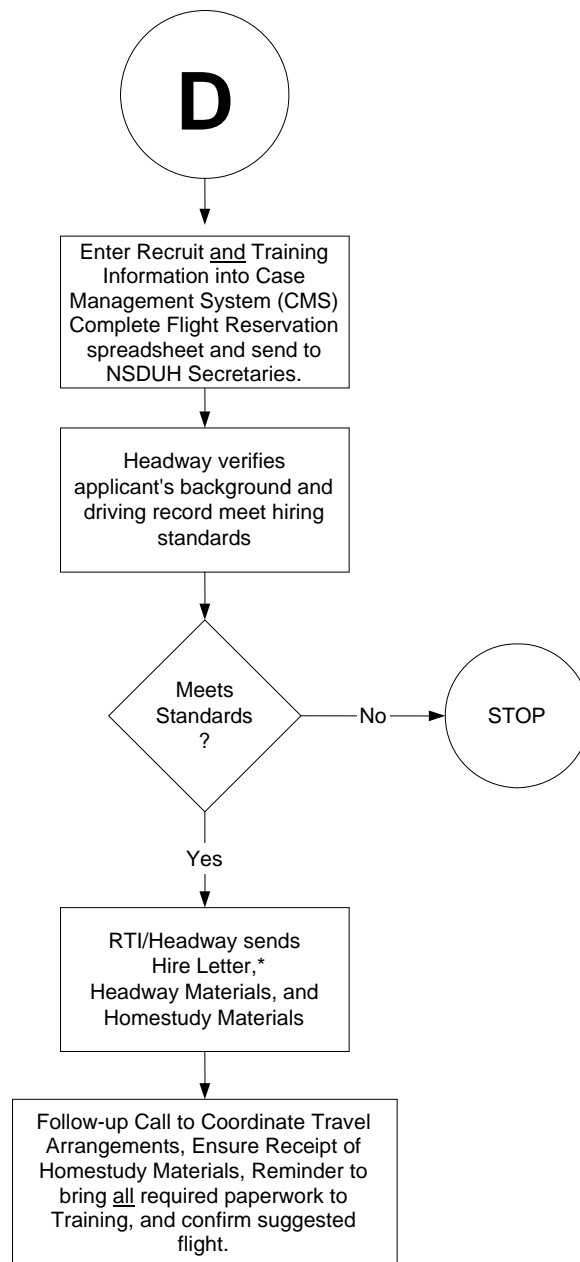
D

Enter Recruit and Training Information into Case Management System (CMS) Complete Flight Reservation spreadsheet and send to NSDUH Secretaries.

Headway verifies applicant's background and driving record meet hiring standards

Meets Standards ?

No

STOP

Yes

RTI/Headway sends Hire Letter,* Headway Materials, and Homestudy Materials

Follow-up Call to Coordinate Travel Arrangements, Ensure Receipt of Homestudy Materials, Reminder to bring all required paperwork to Training, and confirm suggested flight.